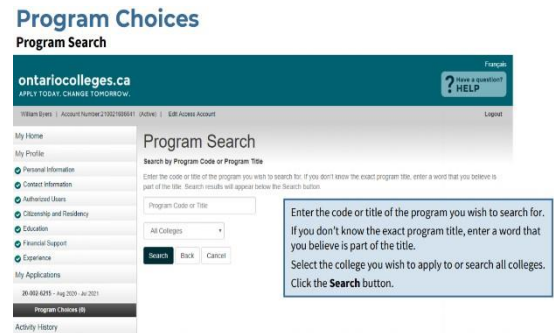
Program Choices
Program Search

Français

ontariocolleges.ca
APPLY TODAY. CHANGE TOMORROW.

Have a question? HELP

William Byers | Account Number:210021806641 (Active) | Edit Access Account

Logout

My Home
My Profile
Personal Information
Contact Information
Authorized Users
Citizenship and Residency
Education
Financial Support
Experience
My Applications
20-002-6295 – Aug 2020 - Jul 2021
Program Choices (0)
Activity History

Program Search

Search by Program Code or Program Title

Enter the code or title of the program you wish to search for. If you don't know the exact program title, enter a word that you believe is part of the title. Search results will appear below the Search button.

Program Code or Title

All Colleges

Search Back Cancel

Enter the code or title of the program you wish to search for.
If you don't know the exact program title, enter a word that you believe is part of the title.
Select the college you wish to apply to or search all colleges.
Click the Search button.